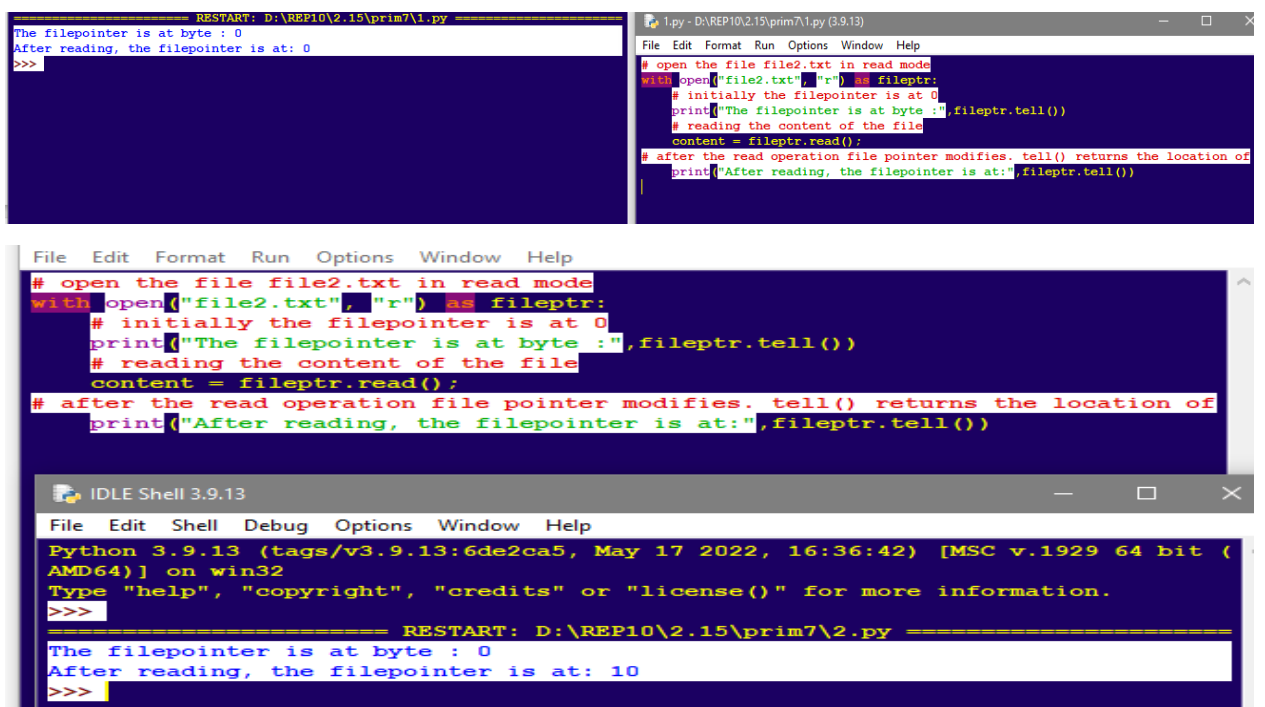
====================== RESTART: D:\REP10\2.15\prim7\1.py ======================
The filepointer is at byte : 0
After reading, the filepointer is at: 0
>>>

1.py - D:\REP10\2.15\prim7\1.py (3.9.13)
File Edit Format Run Options Window Help
# open the file file2.txt in read mode
with open("file2.txt", "r") as fileptr:
    # initially the filepointer is at 0
    print("The filepointer is at byte :",fileptr.tell())
    # reading the content of the file
    content = fileptr.read();
# after the read operation file pointer modifies. tell() returns the location of
    print("After reading, the filepointer is at:",fileptr.tell())

File Edit Format Run Options Window Help
# open the file file2.txt in read mode
with open("file2.txt", "r") as fileptr:
    # initially the filepointer is at 0
    print("The filepointer is at byte :",fileptr.tell())
    # reading the content of the file
    content = fileptr.read();
# after the read operation file pointer modifies. tell() returns the location of
    print("After reading, the filepointer is at:",fileptr.tell())

IDLE Shell 3.9.13
File Edit Shell Debug Options Window Help
Python 3.9.13 (tags/v3.9.13:6de2ca5, May 17 2022, 16:36:42) [MSC v.1929 64 bit (AMD64)] on win32
Type "help", "copyright", "credits" or "license()" for more information.
>>>
======================== RESTART: D:\REP10\2.15\prim7\2.py ========================
The filepointer is at byte : 0
After reading, the filepointer is at: 10
>>>